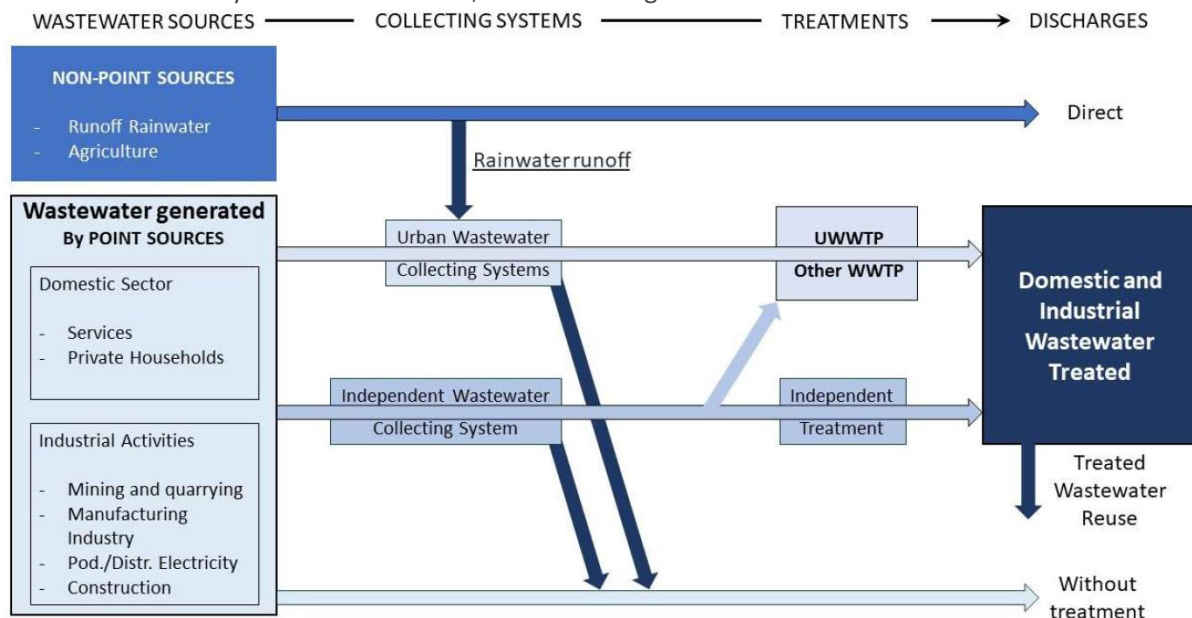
WASTEWATER SOURCES — COLLECTING SYSTEMS — TREATMENTS → DISCHARGES

NON-POINT SOURCES

- Runoff Rainwater
- Agriculture

Direct

Rainwater runoff

Wastewater generated
By POINT SOURCES

Domestic Sector

- Services
- Private Households

Industrial Activities

- Mining and quarrying
- Manufacturing Industry
- Pod./Distr. Electricity
- Construction

Urban Wastewater Collecting Systems

Independent Wastewater Collecting System

UWWTP
Other WWTP

Independent Treatment

Domestic and Industrial Wastewater Treated

Treated Wastewater Reuse

Without treatment